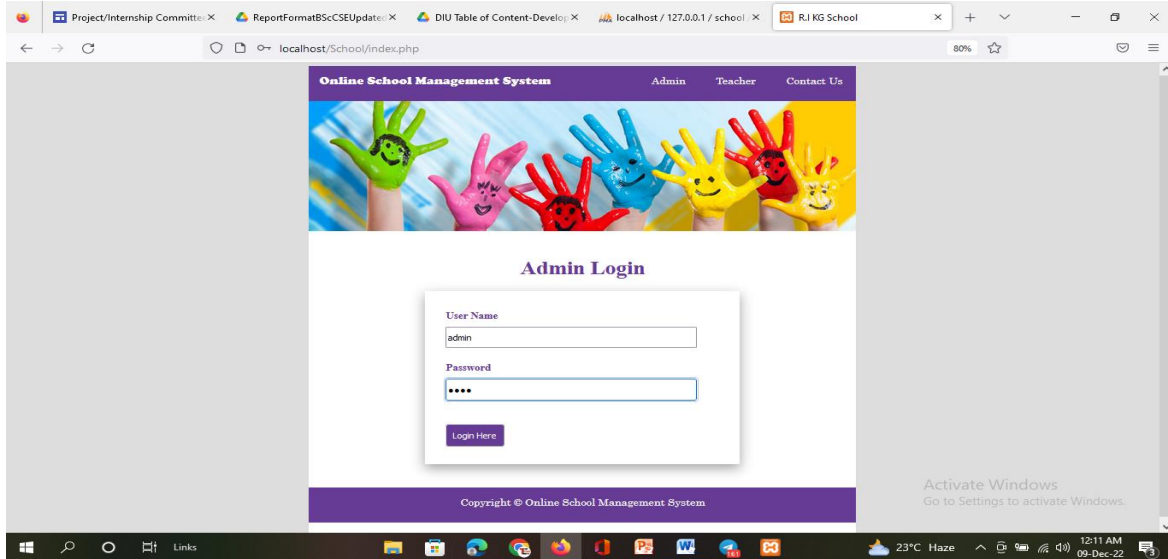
Project/Internship Committe ×
ReportFormatBScCSEUpdate ×
DIU Table of Content-Develop ×
localhost / 127.0.0.1 / school ×
R.I KG School ×

localhost/School/index.php
80%

Online School Management System
Admin
Teacher
Contact Us

Admin Login

User Name
admin
Password
••••
Login Here

Copyright © Online School Management System

Activate Windows
Go to Settings to activate Windows.

Links
23°C Haze
12:11 AM
09-Dec-22